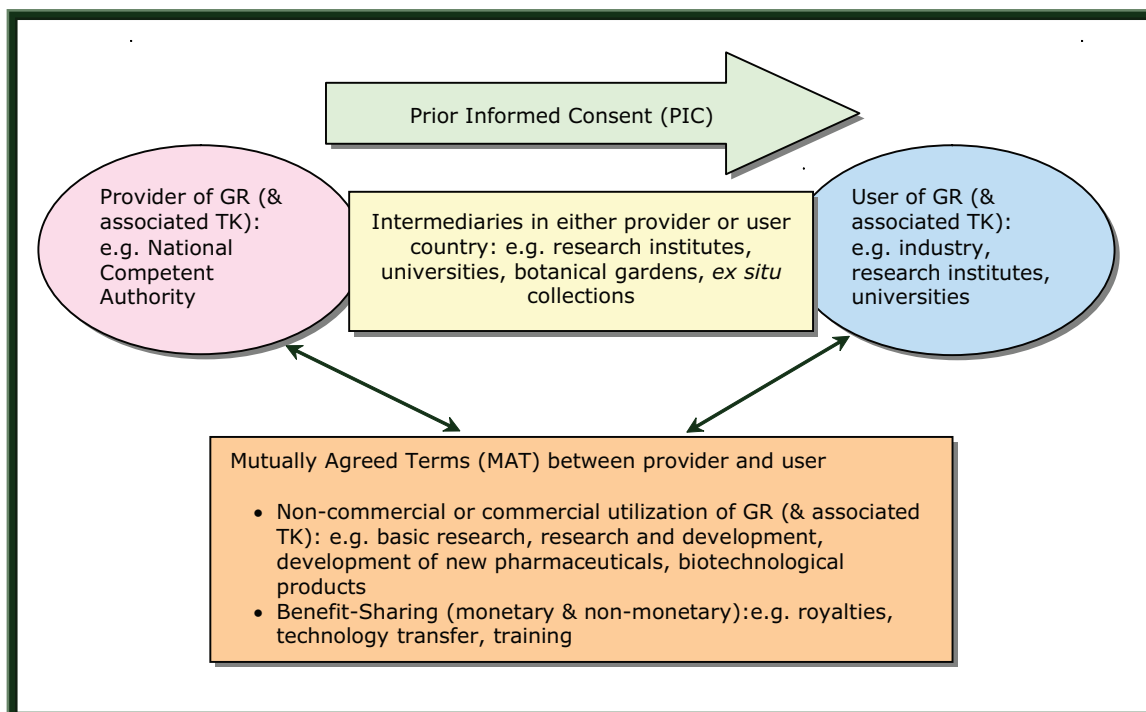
Prior Informed Consent (PIC)

Provider of GR (& associated TK): e.g. National Competent Authority

Intermediaries in either provider or user country: e.g. research institutes, universities, botanical gardens, *ex situ* collections

User of GR (& associated TK): e.g. industry, research institutes, universities

Mutually Agreed Terms (MAT) between provider and user

- Non-commercial or commercial utilization of GR (& associated TK): e.g. basic research, research and development, development of new pharmaceuticals, biotechnological products
- Benefit-Sharing (monetary & non-monetary):e.g. royalties, technology transfer, training